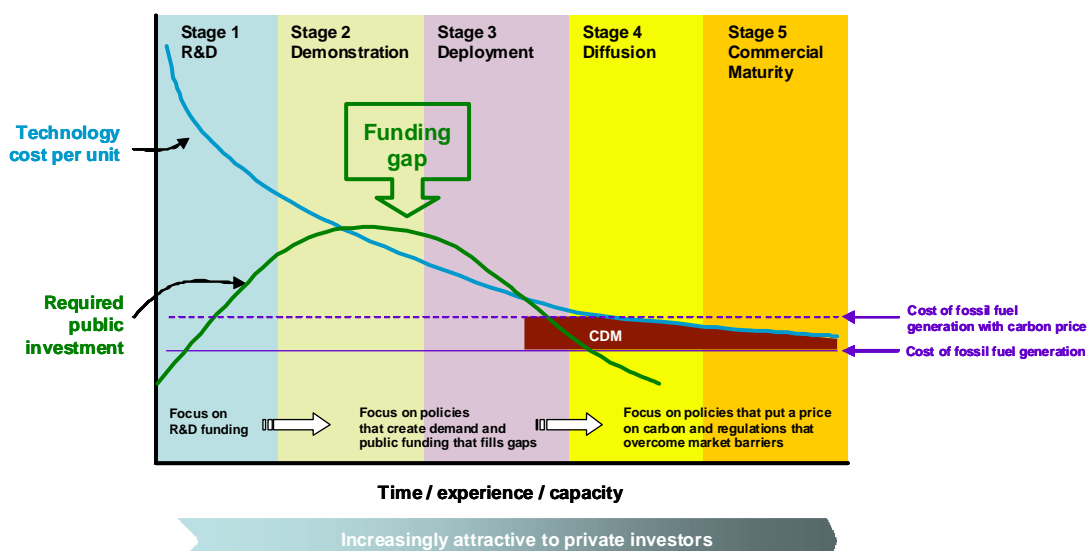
Stage 1
R&D

Stage 2
Demonstration

Stage 3
Deployment

Stage 4
Diffusion

Stage 5
Commercial
Maturity

Technology cost per unit

Funding gap

Required public investment

CDM

Cost of fossil fuel generation with carbon price

Cost of fossil fuel generation

Focus on R&D funding

Focus on policies that create demand and public funding that fills gaps

Focus on policies that put a price on carbon and regulations that overcome market barriers

Time / experience / capacity

Increasingly attractive to private investors